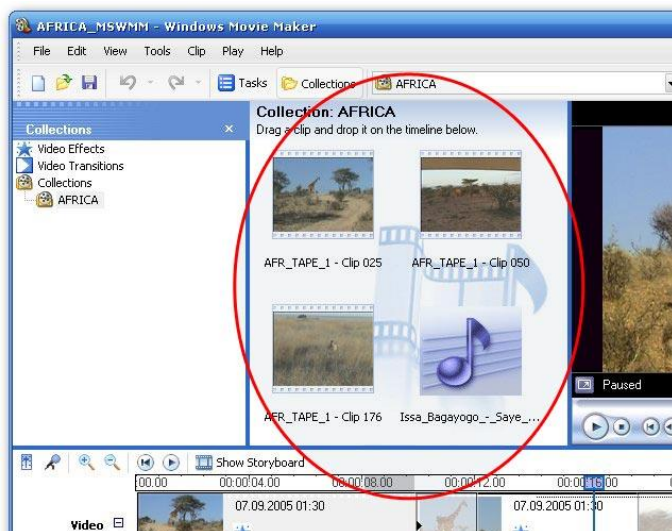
AFRICA_MSWMM - Windows Movie Maker

File Edit View Tools Clip Play Help

Tasks Collections AFRICA

Collections ×

Video Effects
Video Transitions
Collections
AFRICA

Collection: AFRICA
Drag a clip and drop it on the timeline below.

AFR_TAPE_1 - Clip 025
AFR_TAPE_1 - Clip 050
AFR_TAPE_1 - Clip 176
Issa_Bagayogo_-_Saye_...

Paused

Show Storyboard

00.00 00:00:04.00 00:00:08.00 00:00:12.00 00:00:16.00

07.09.2005 01:30
07.09.2005 01:30

Video